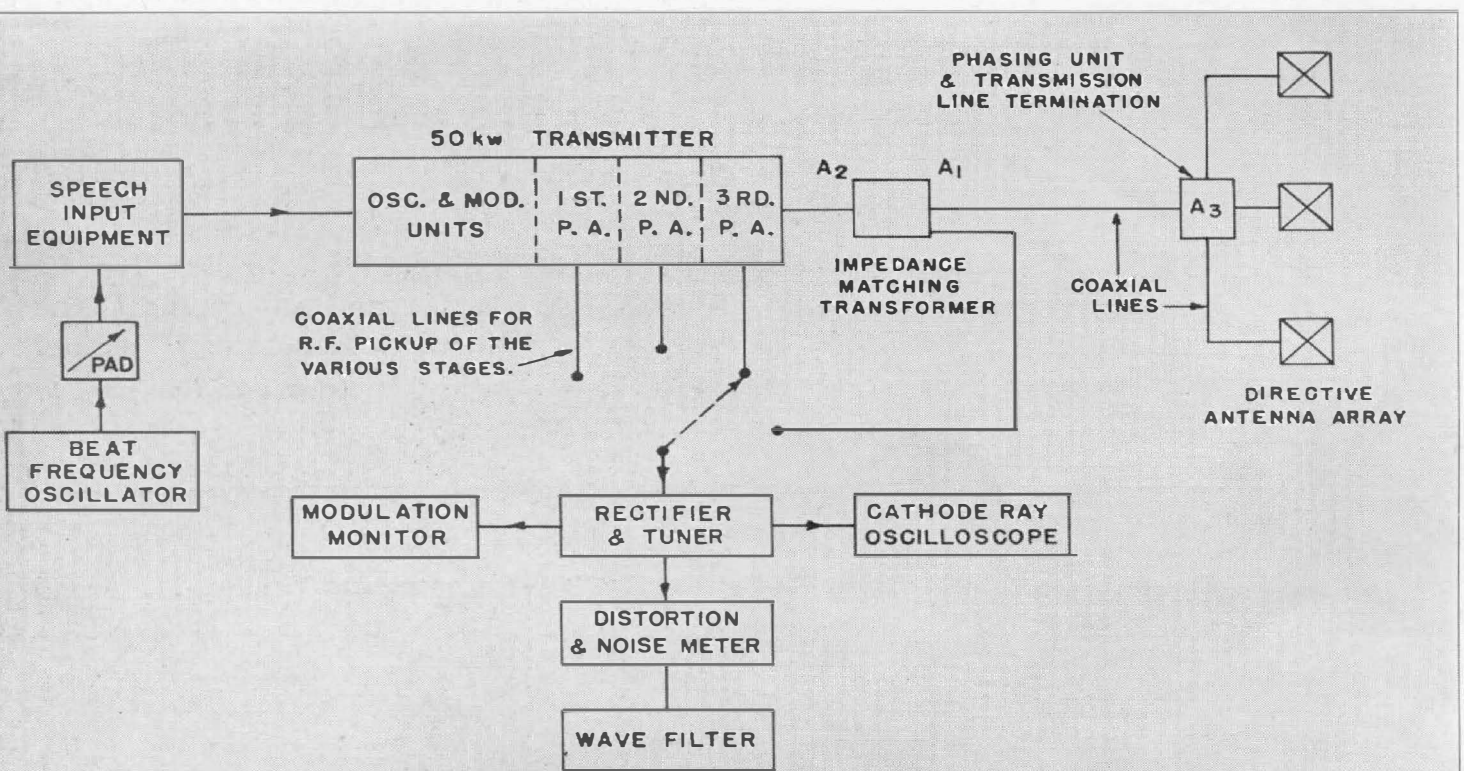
50 kw TRANSMITTER

SPEECH INPUT EQUIPMENT

OSC. & MOD. UNITS

1 ST. P. A.

2 ND. P. A.

3 RD. P. A.

$A_2$

$A_1$

PHASING UNIT & TRANSMISSION LINE TERMINATION

$A_3$

IMPEDANCE MATCHING TRANSFORMER

COAXIAL LINES

DIRECTIVE ANTENNA ARRAY

PAD

BEAT FREQUENCY OSCILLATOR

COAXIAL LINES FOR R.F. PICKUP OF THE VARIOUS STAGES.

MODULATION MONITOR

RECTIFIER & TUNER

CATHODE RAY OSCILLOSCOPE

DISTORTION & NOISE METER

WAVE FILTER